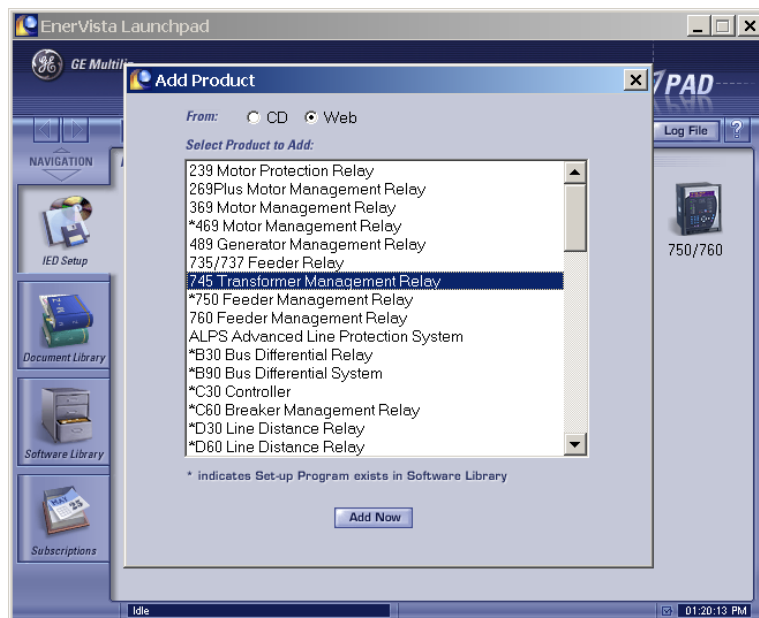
EnerVista Launchpad

GE Multilin

PAD

Log File

?

NAVIGATION

IED Setup

Document Library

Software Library

Subscriptions

750/760

Add Product

From: CD Web

Select Product to Add:

239 Motor Protection Relay
269Plus Motor Management Relay
369 Motor Management Relay
*469 Motor Management Relay
489 Generator Management Relay
735/737 Feeder Relay
745 Transformer Management Relay
*750 Feeder Management Relay
760 Feeder Management Relay
ALPS Advanced Line Protection System
*B30 Bus Differential Relay
*B90 Bus Differential System
*C30 Controller
*C60 Breaker Management Relay
*D30 Line Distance Relay
*D60 Line Distance Relay

* indicates Set-up Program exists in Software Library

Add Now

Idle

01:20:13 PM